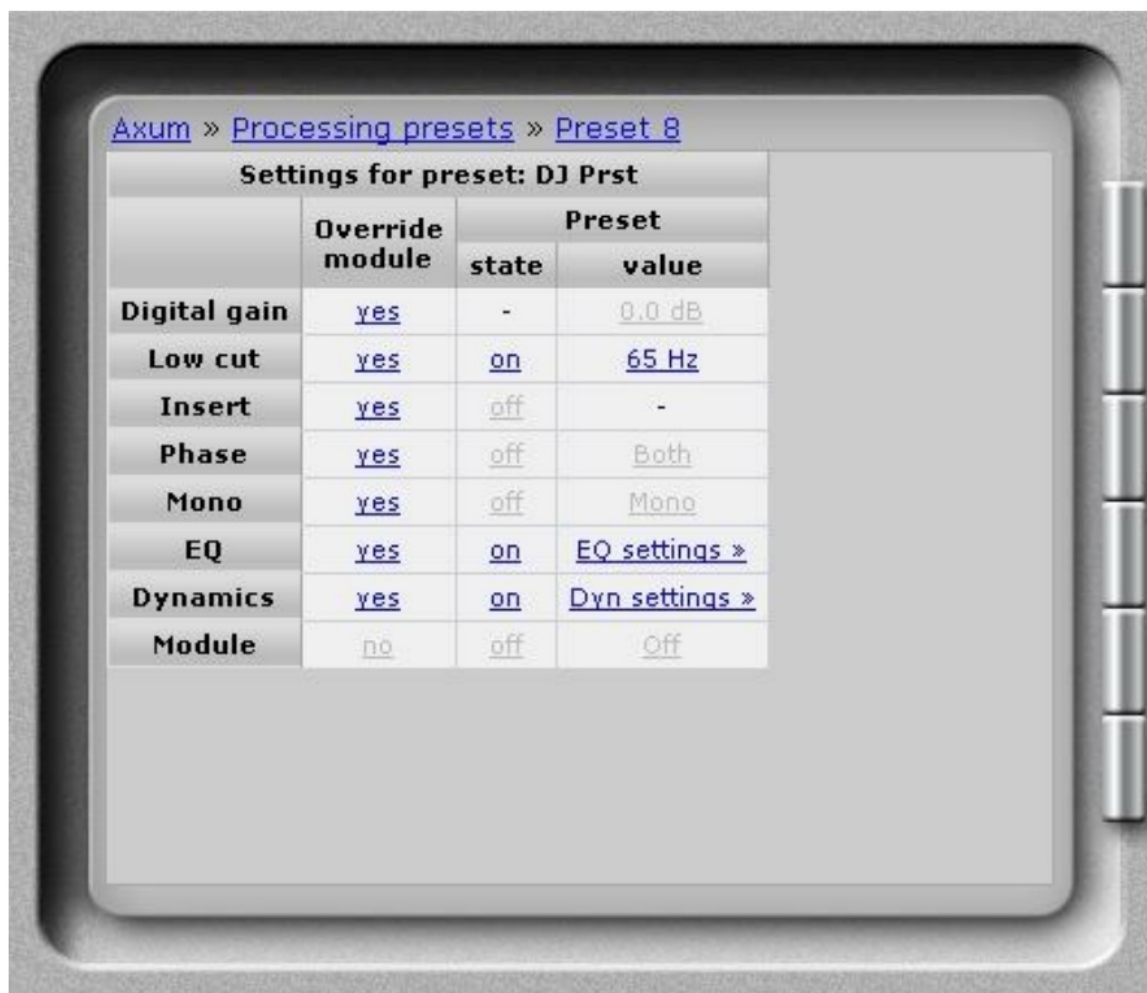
Axum » Processing presets » Preset 8

Settings for preset: DJ Prst

| | Override module | Preset state | Preset value |
|---|---|---|---|
| Digital gain | yes | - | 0.0 dB |
| Low cut | yes | on | 65 Hz |
| Insert | yes | off | - |
| Phase | yes | off | Both |
| Mono | yes | off | Mono |
| EQ | yes | on | EQ settings » |
| Dynamics | yes | on | Dyn settings » |
| Module | no | off | Off |